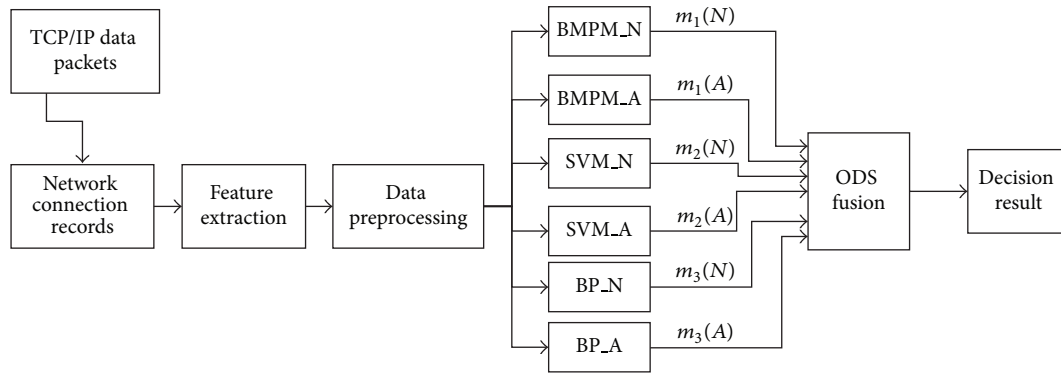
TCP/IP data packets

Network connection records

Feature extraction

Data preprocessing

BMPM_N

$m_1(N)$

BMPM_A

$m_1(A)$

SVM_N

$m_2(N)$

SVM_A

$m_2(A)$

BP_N

$m_3(N)$

BP_A

$m_3(A)$

ODS fusion

Decision result